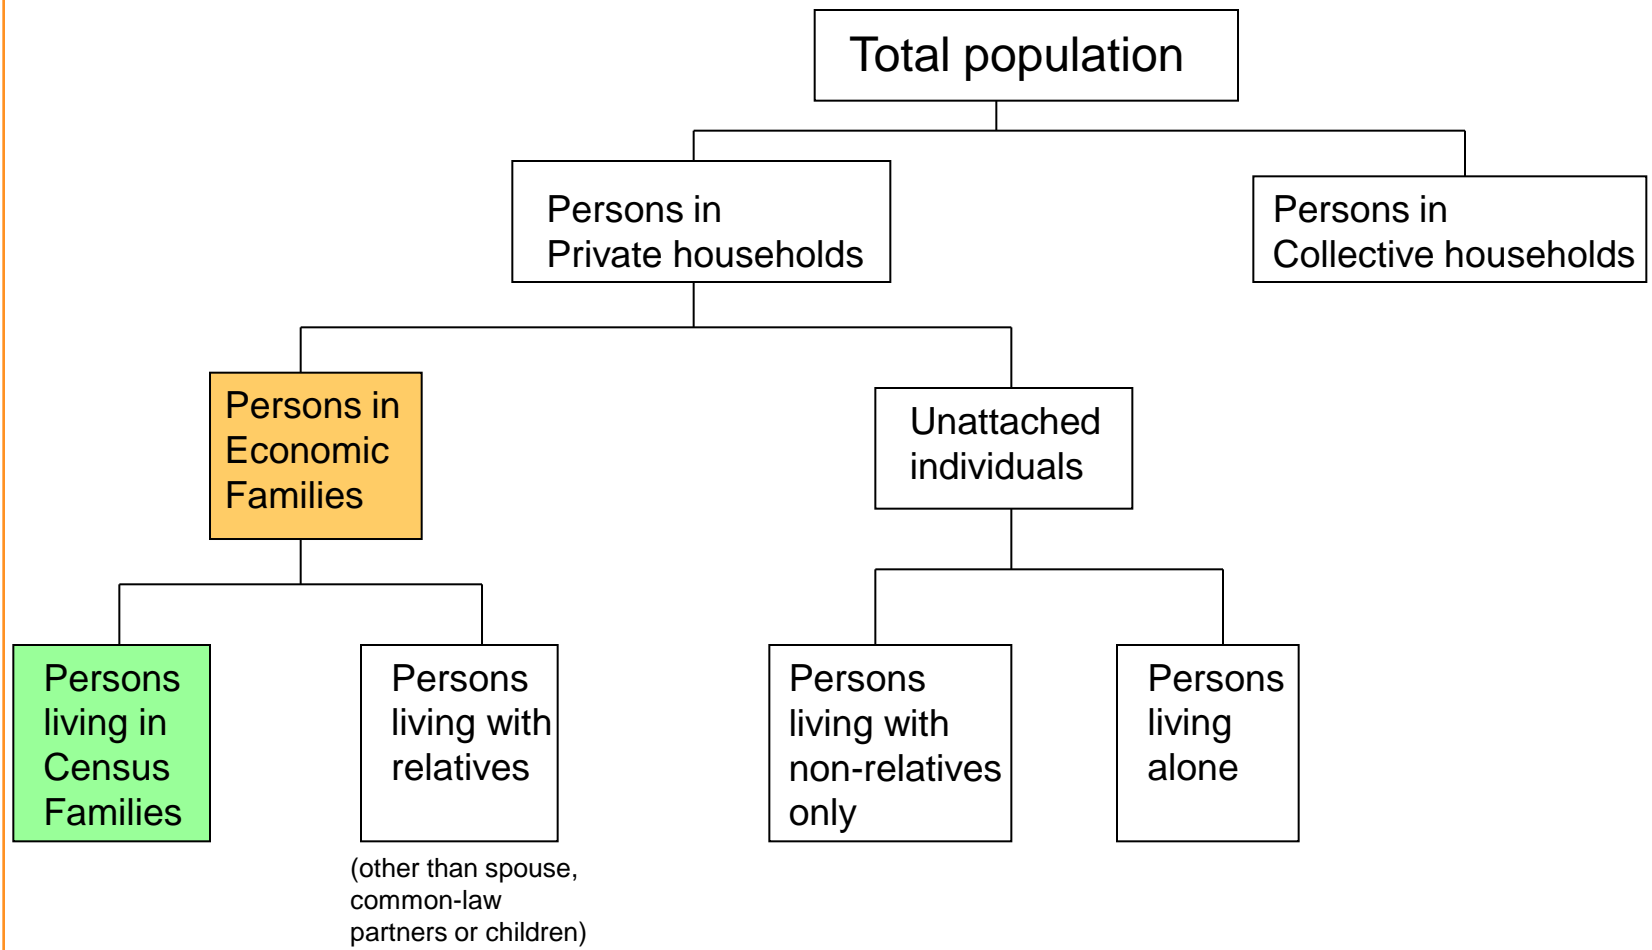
Total population

Persons in Private households

Persons in Collective households

Persons in Economic Families

Unattached individuals

Persons living in Census Families

Persons living with relatives

(other than spouse, common-law partners or children)

Persons living with non-relatives only

Persons living alone